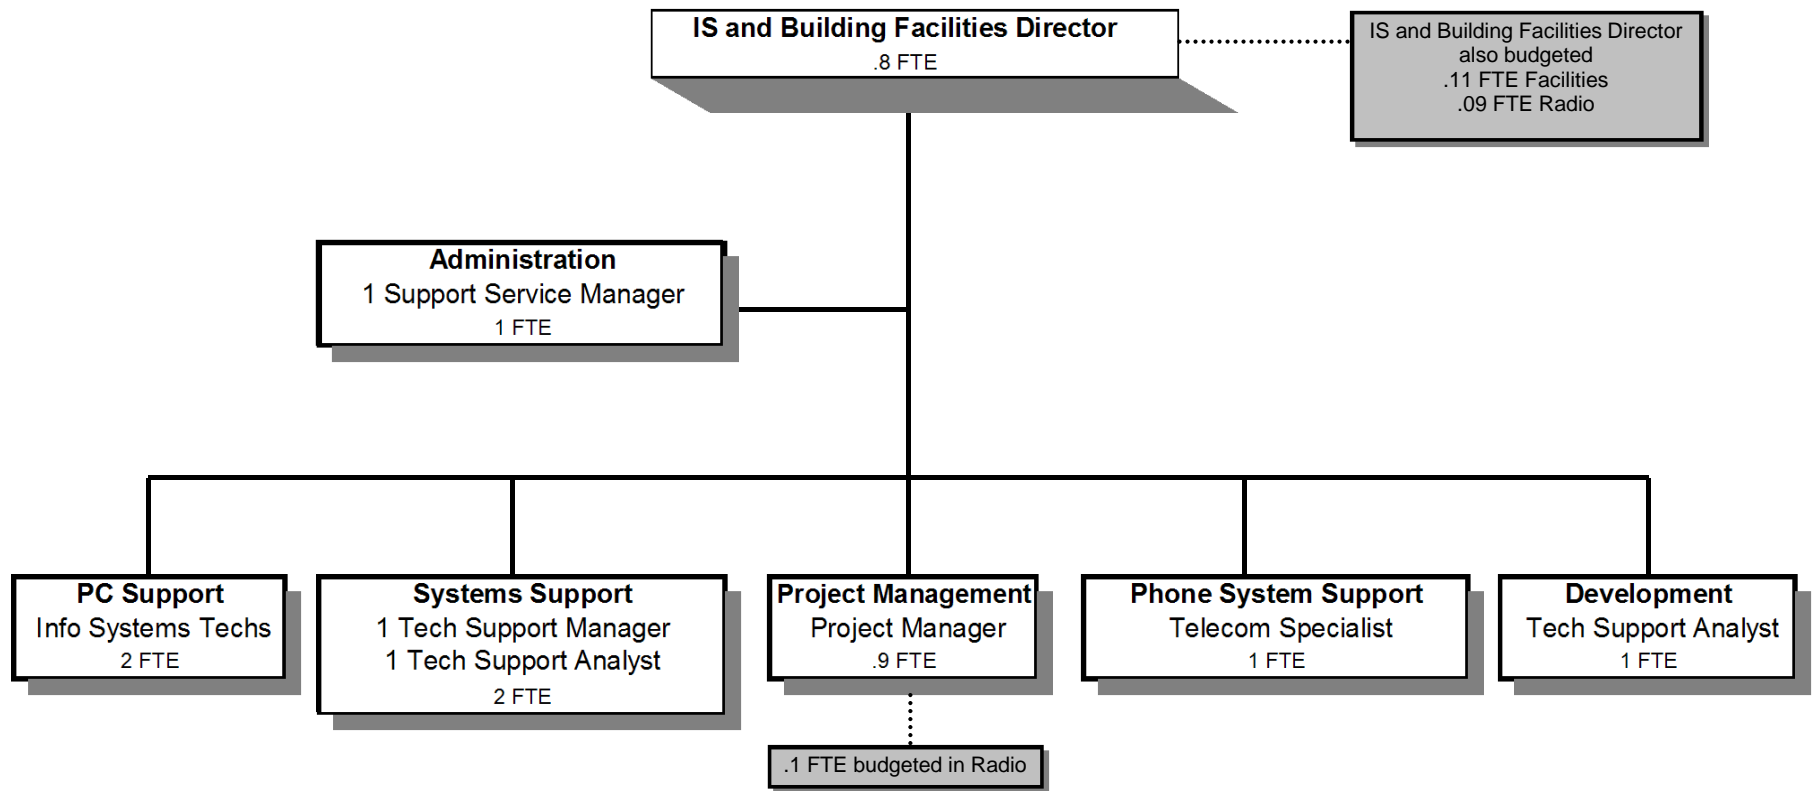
IS and Building Facilities Director
.8 FTE

IS and Building Facilities Director
also budgeted
.11 FTE Facilities
.09 FTE Radio

Administration
1 Support Service Manager
1 FTE

PC Support
Info Systems Techs
2 FTE

Systems Support
1 Tech Support Manager
1 Tech Support Analyst
2 FTE

Project Management
Project Manager
.9 FTE

.1 FTE budgeted in Radio

Phone System Support
Telecom Specialist
1 FTE

Development
Tech Support Analyst
1 FTE